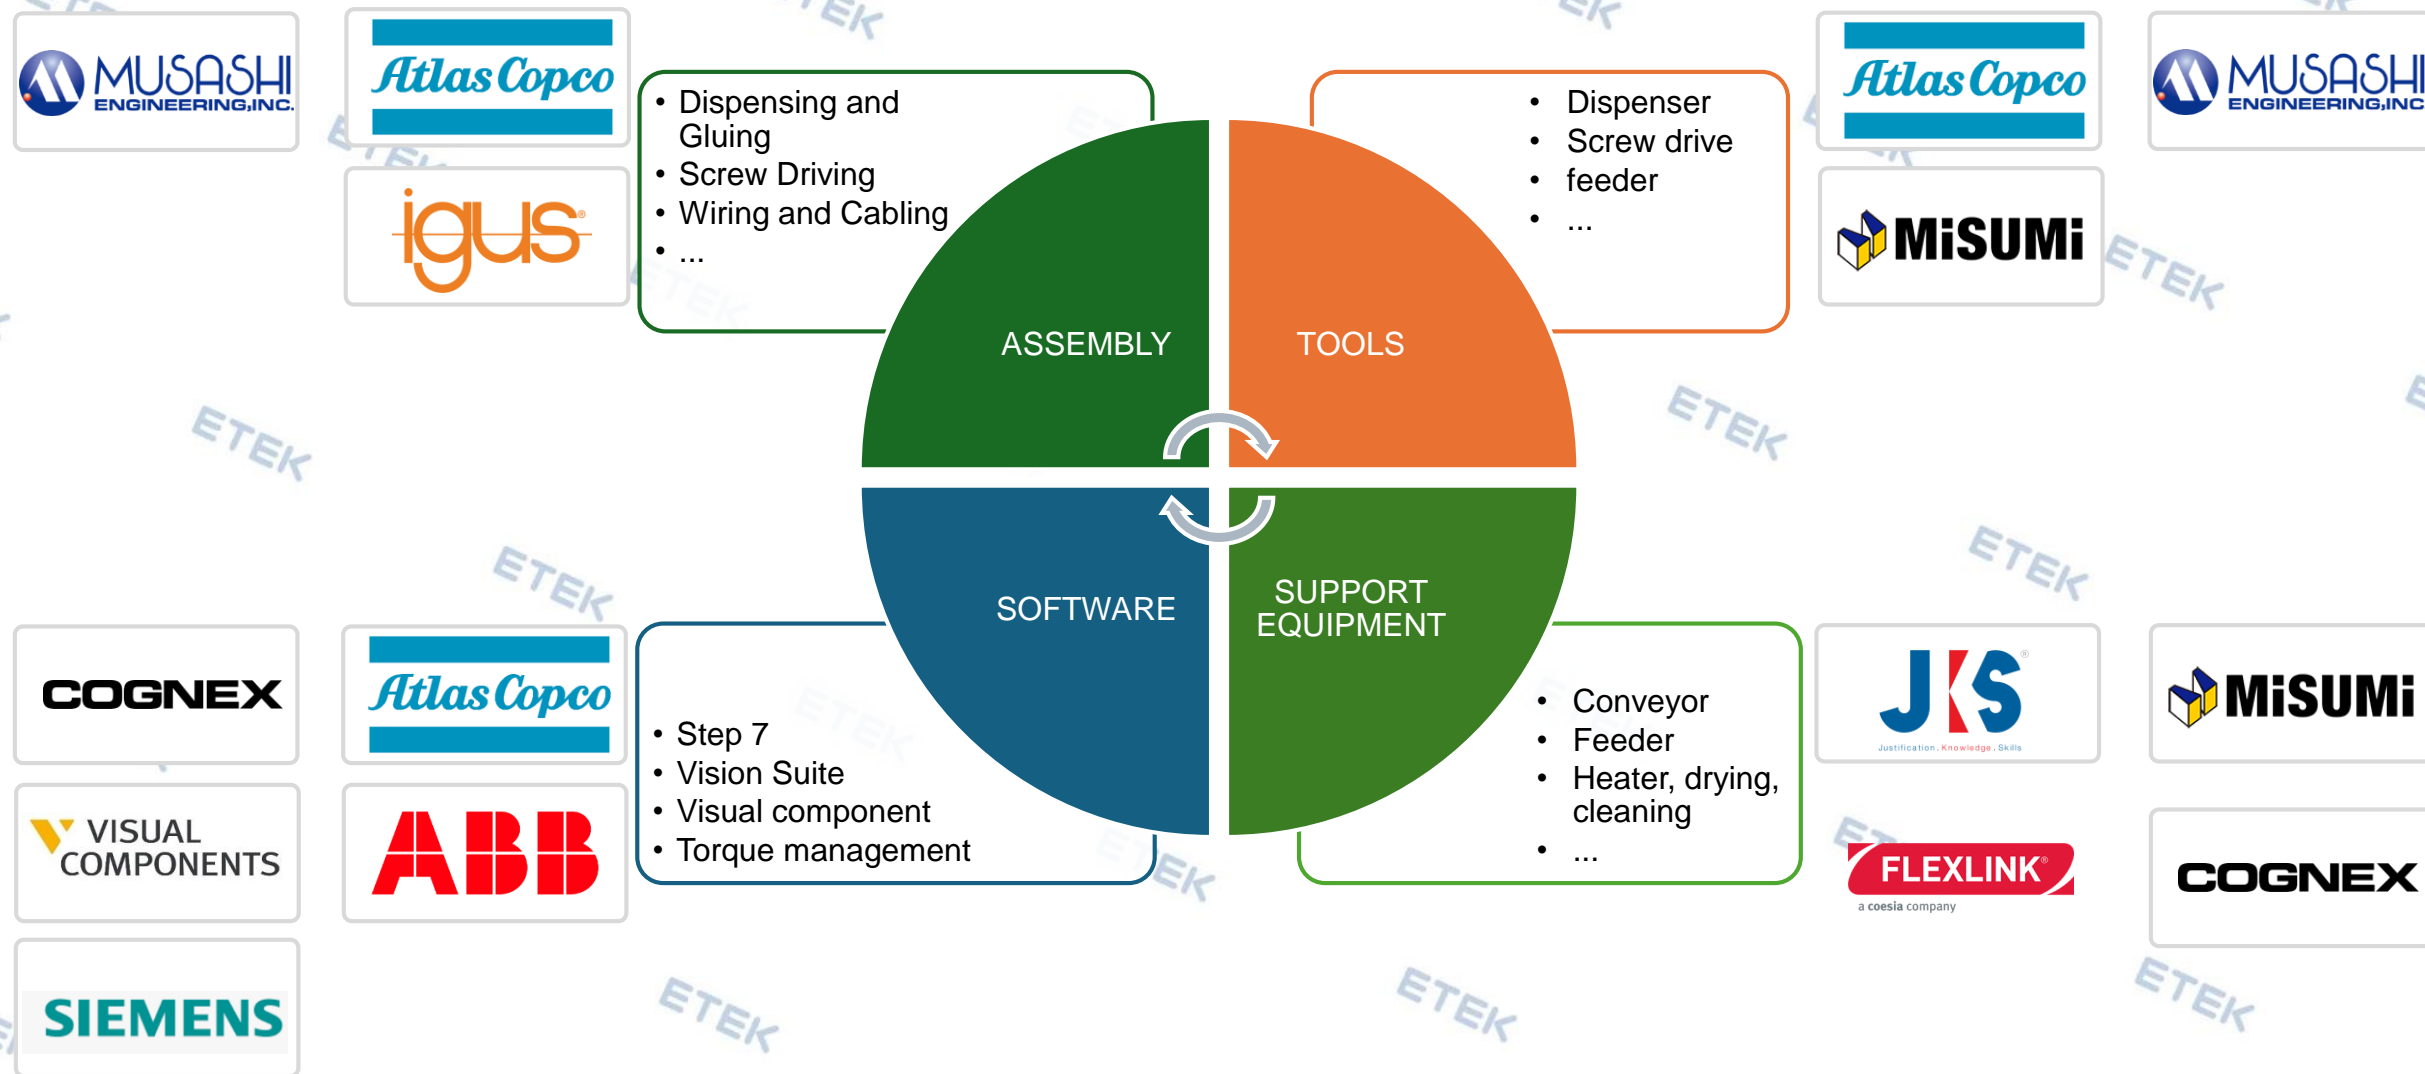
MUSASHI ENGINEERING,INC.

Atlas Copco

igus

- Dispensing and Gluing
- Screw Driving
- Wiring and Cabling
- ...

- Dispenser
- Screw drive
- feeder
- ...

Atlas Copco

MUSASHI ENGINEERING,INC

MiSUMi

ASSEMBLY

TOOLS

SOFTWARE

SUPPORT EQUIPMENT

COGNEX

Atlas Copco

VISUAL COMPONENTS

ABB

SIEMENS

- Step 7
- Vision Suite
- Visual component
- Torque management

- Conveyor
- Feeder
- Heater, drying, cleaning
- ...

JKS
Justification . Knowledge . Skills

MiSUMi

FLEXLINK
a coesia company

COGNEX

ETEK ETEK ETEK ETEK ETEK ETEK ETEK ETEK ETEK ETEK